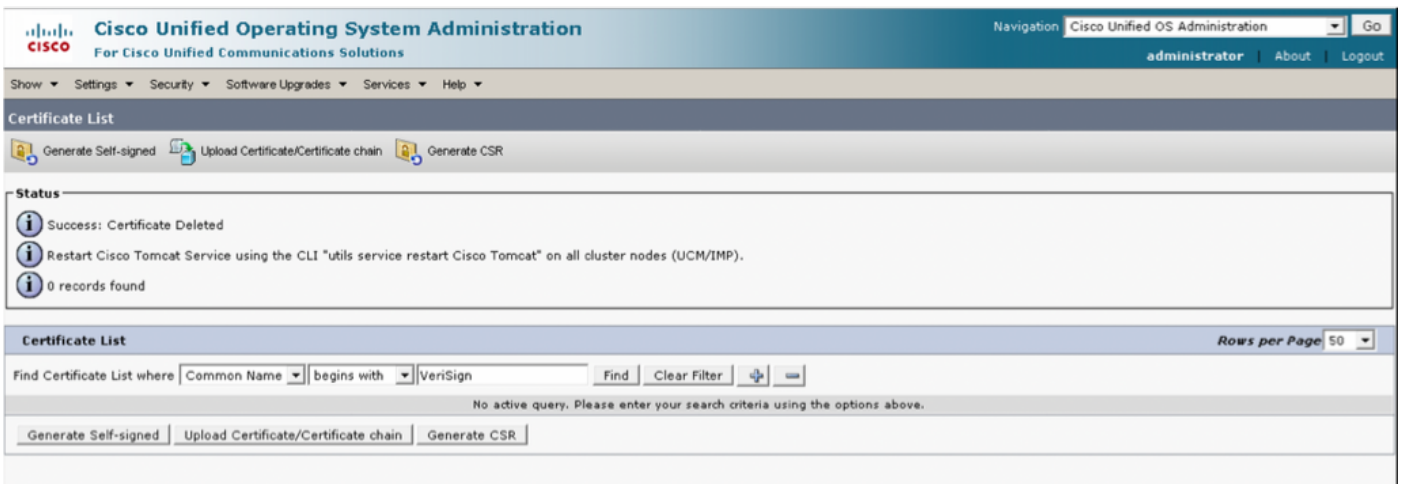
cisco Cisco Unified Operating System Administration
For Cisco Unified Communications Solutions

Navigation Cisco Unified OS Administration Go
administrator | About | Logout

Show Settings Security Software Upgrades Services Help

Certificate List

Generate Self-signed Upload Certificate/Certificate chain Generate CSR

Status

Success: Certificate Deleted

Restart Cisco Tomcat Service using the CLI "utils service restart Cisco Tomcat" on all cluster nodes (UCM/IMP).

0 records found

Certificate List

Rows per Page 50

Find Certificate List where Common Name begins with VeriSign Find Clear Filter

No active query. Please enter your search criteria using the options above.

Generate Self-signed Upload Certificate/Certificate chain Generate CSR